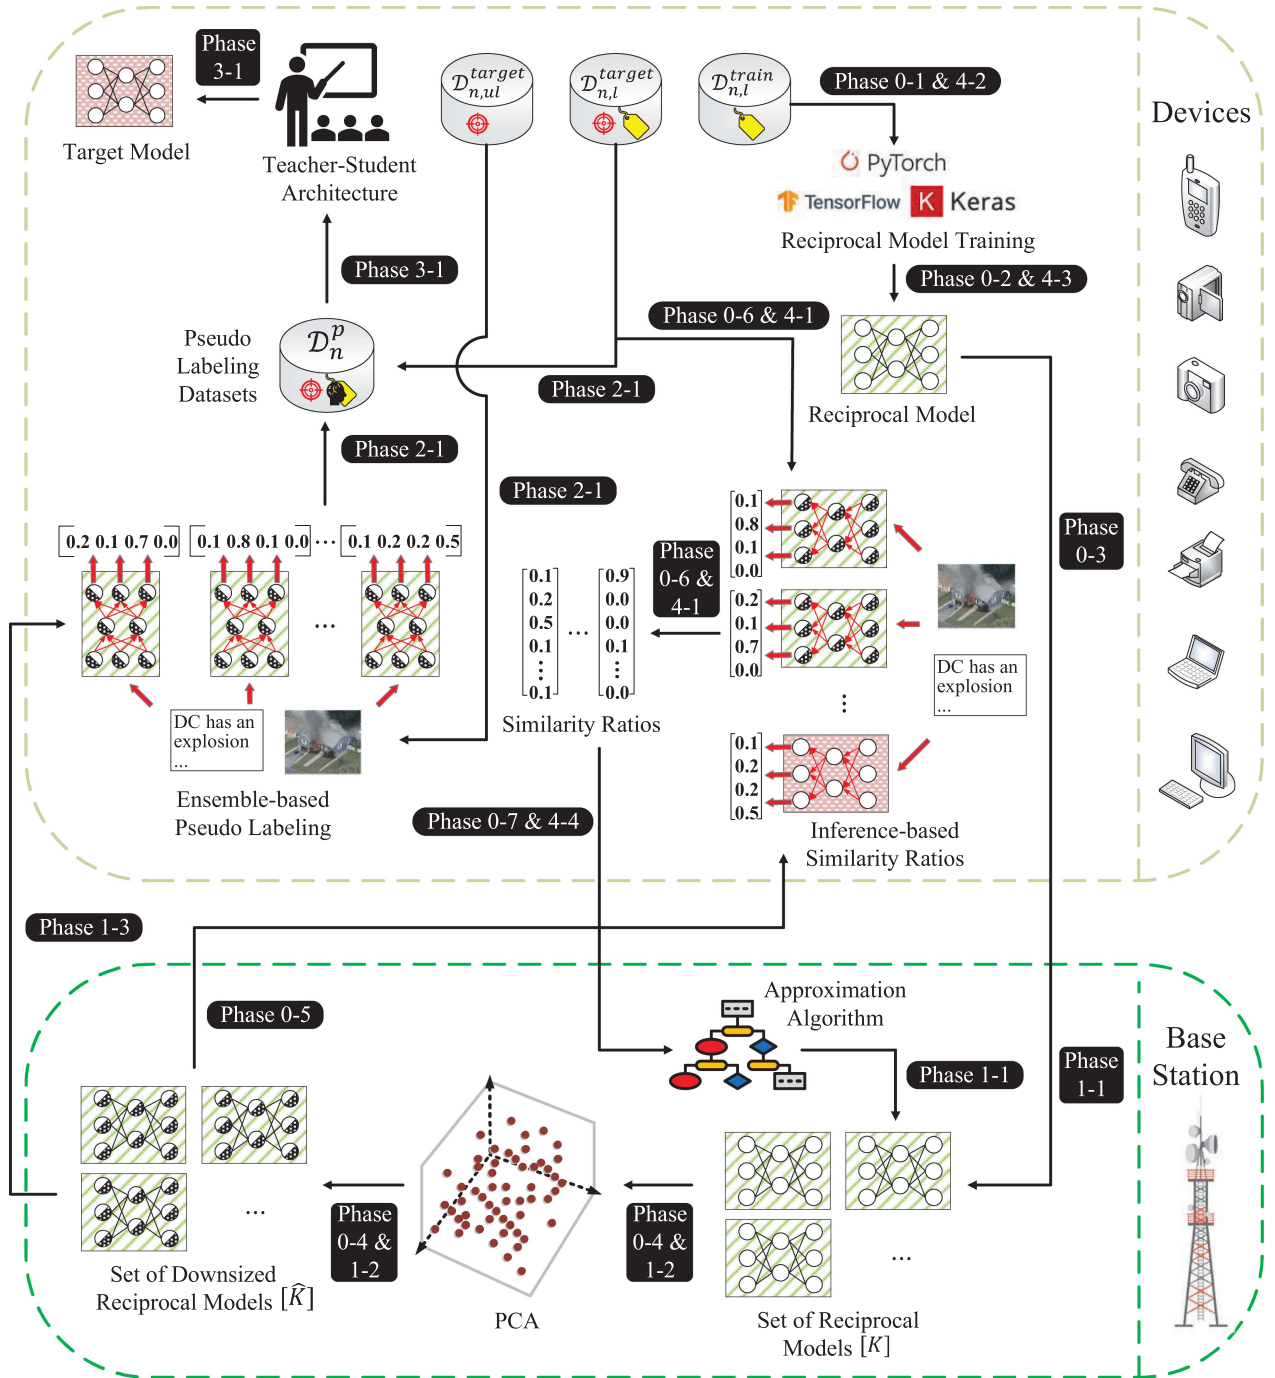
Phase 3-1

Target Model

Teacher-Student Architecture

$\mathcal{D}^{target}_{n,ul}$

$\mathcal{D}^{target}_{n,l}$

$\mathcal{D}^{train}_{n,l}$

Phase 0-1 & 4-2

PyTorch

TensorFlow

Keras

Reciprocal Model Training

Phase 0-2 & 4-3

Devices

Phase 3-1

Phase 0-6 & 4-1

Pseudo Labeling Datasets

$\mathcal{D}^{p}_{n}$

Phase 2-1

Reciprocal Model

Phase 2-1

Phase 2-1

Phase 0-3

0.2 0.1 0.7 0.0

0.1 0.8 0.1 0.0

0.1 0.2 0.2 0.5

Phase 0-6 & 4-1

0.1 0.8 0.1 0.0

0.1 0.2 0.5 0.1 ⋮ 0.1

0.9 0.0 0.0 0.1 ⋮ 0.0

0.2 0.1 0.7 0.0

DC has an explosion ...

DC has an explosion ...

Similarity Ratios

0.1 0.2 0.2 0.5

Ensemble-based Pseudo Labeling

Phase 0-7 & 4-4

Inference-based Similarity Ratios

Phase 1-3

Phase 0-5

Approximation Algorithm

Base Station

Phase 1-1

Phase 1-1

Phase 0-4 & 1-2

Phase 0-4 & 1-2

...

...

Set of Downsized Reciprocal Models $[\widehat{K}]$

PCA

Set of Reciprocal Models $[K]$